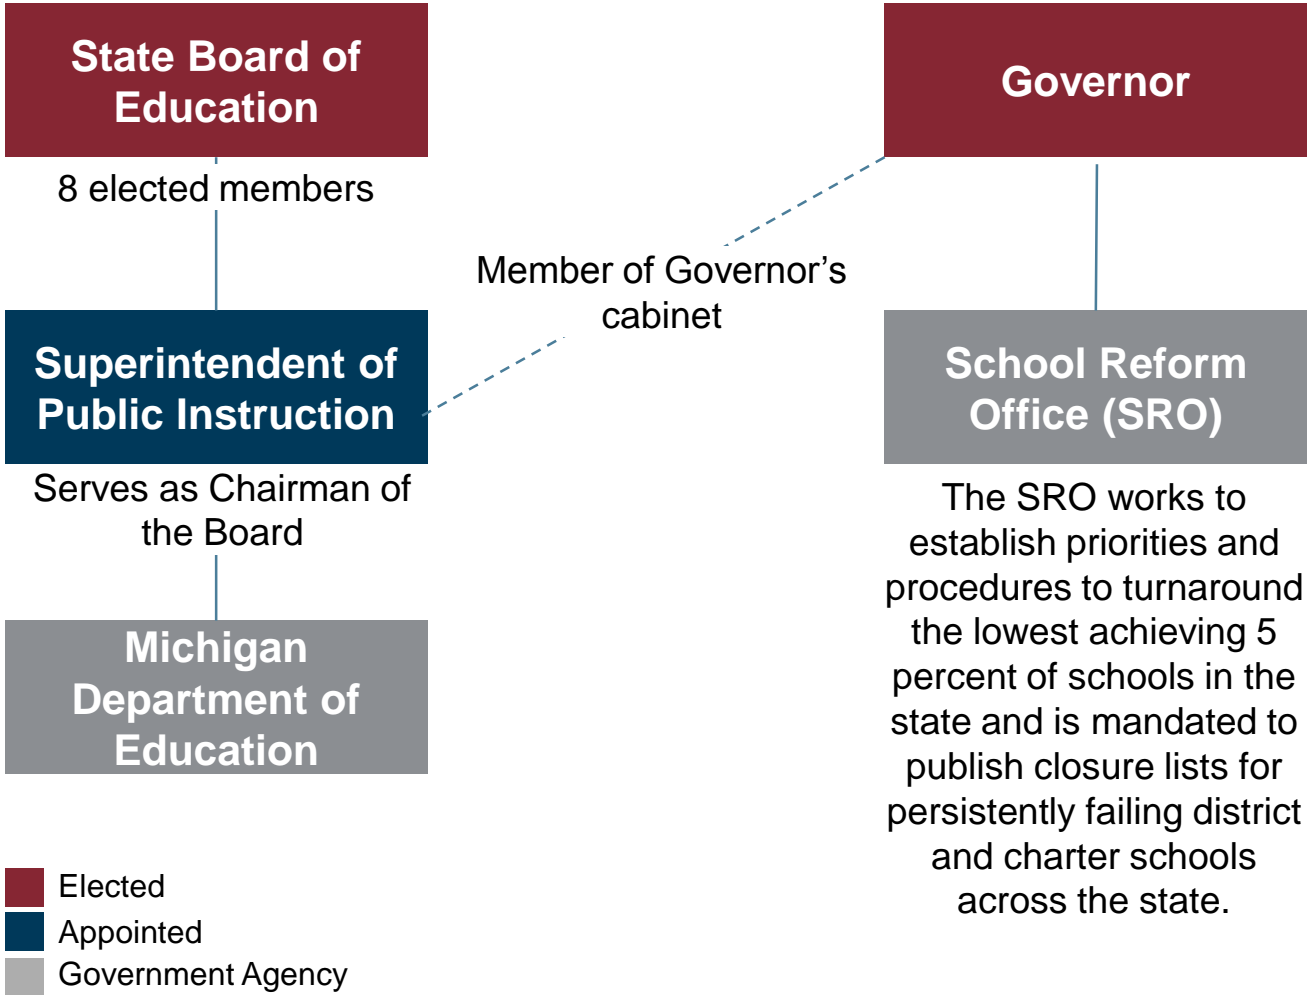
State Board of Education

8 elected members

Governor

Member of Governor's cabinet

Superintendent of Public Instruction

Serves as Chairman of the Board

School Reform Office (SRO)

The SRO works to establish priorities and procedures to turnaround the lowest achieving 5 percent of schools in the state and is mandated to publish closure lists for persistently failing district and charter schools across the state.

Michigan Department of Education

Elected
Appointed
Government Agency